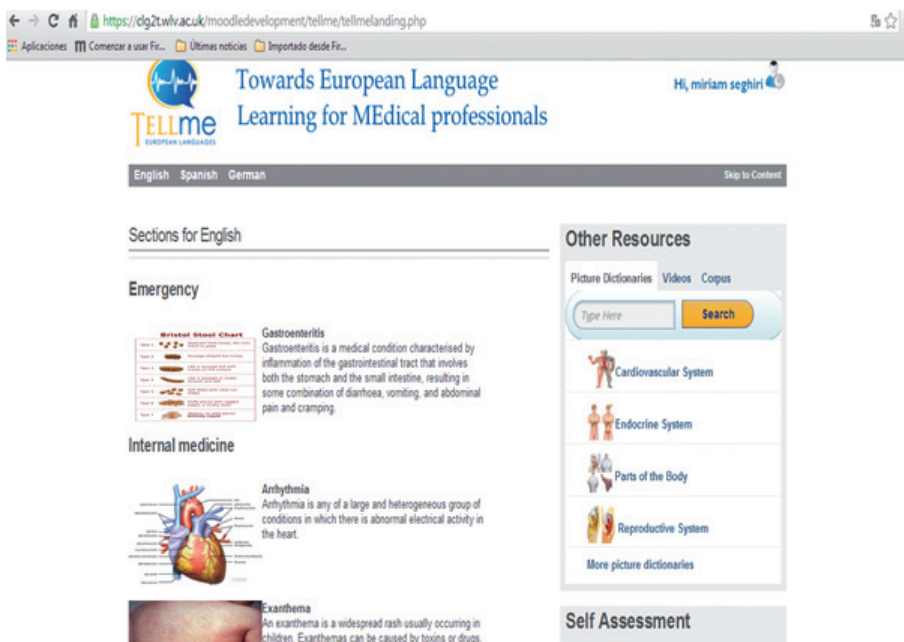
https://clg2t.wlv.ac.uk/moodledevelopment/tellme/tellmelanding.php

Aplicaciones Comenzar a usar Fir... Últimas noticias Importado desde Fir...

TELLme EUROPEAN LANGUAGES

Towards European Language Learning for MEdical professionals

Hi, miriam seghiri

English Spanish German

Skip to Content

Sections for English

Emergency

Bristol Stool Chart

Gastroenteritis
Gastroenteritis is a medical condition characterised by inflammation of the gastrointestinal tract that involves both the stomach and the small intestine, resulting in some combination of diarrhoea, vomiting, and abdominal pain and cramping.

Internal medicine

Arrhythmia
Arrhythmia is any of a large and heterogeneous group of conditions in which there is abnormal electrical activity in the heart.

Exanthema
An exanthema is a widespread rash usually occurring in children. Exanthemas can be caused by toxins or drugs,

Other Resources

Picture Dictionaries Videos Corpus

Type Here

Search

Cardiovascular System

Endocrine System

Parts of the Body

Reproductive System

More picture dictionaries

Self Assessment